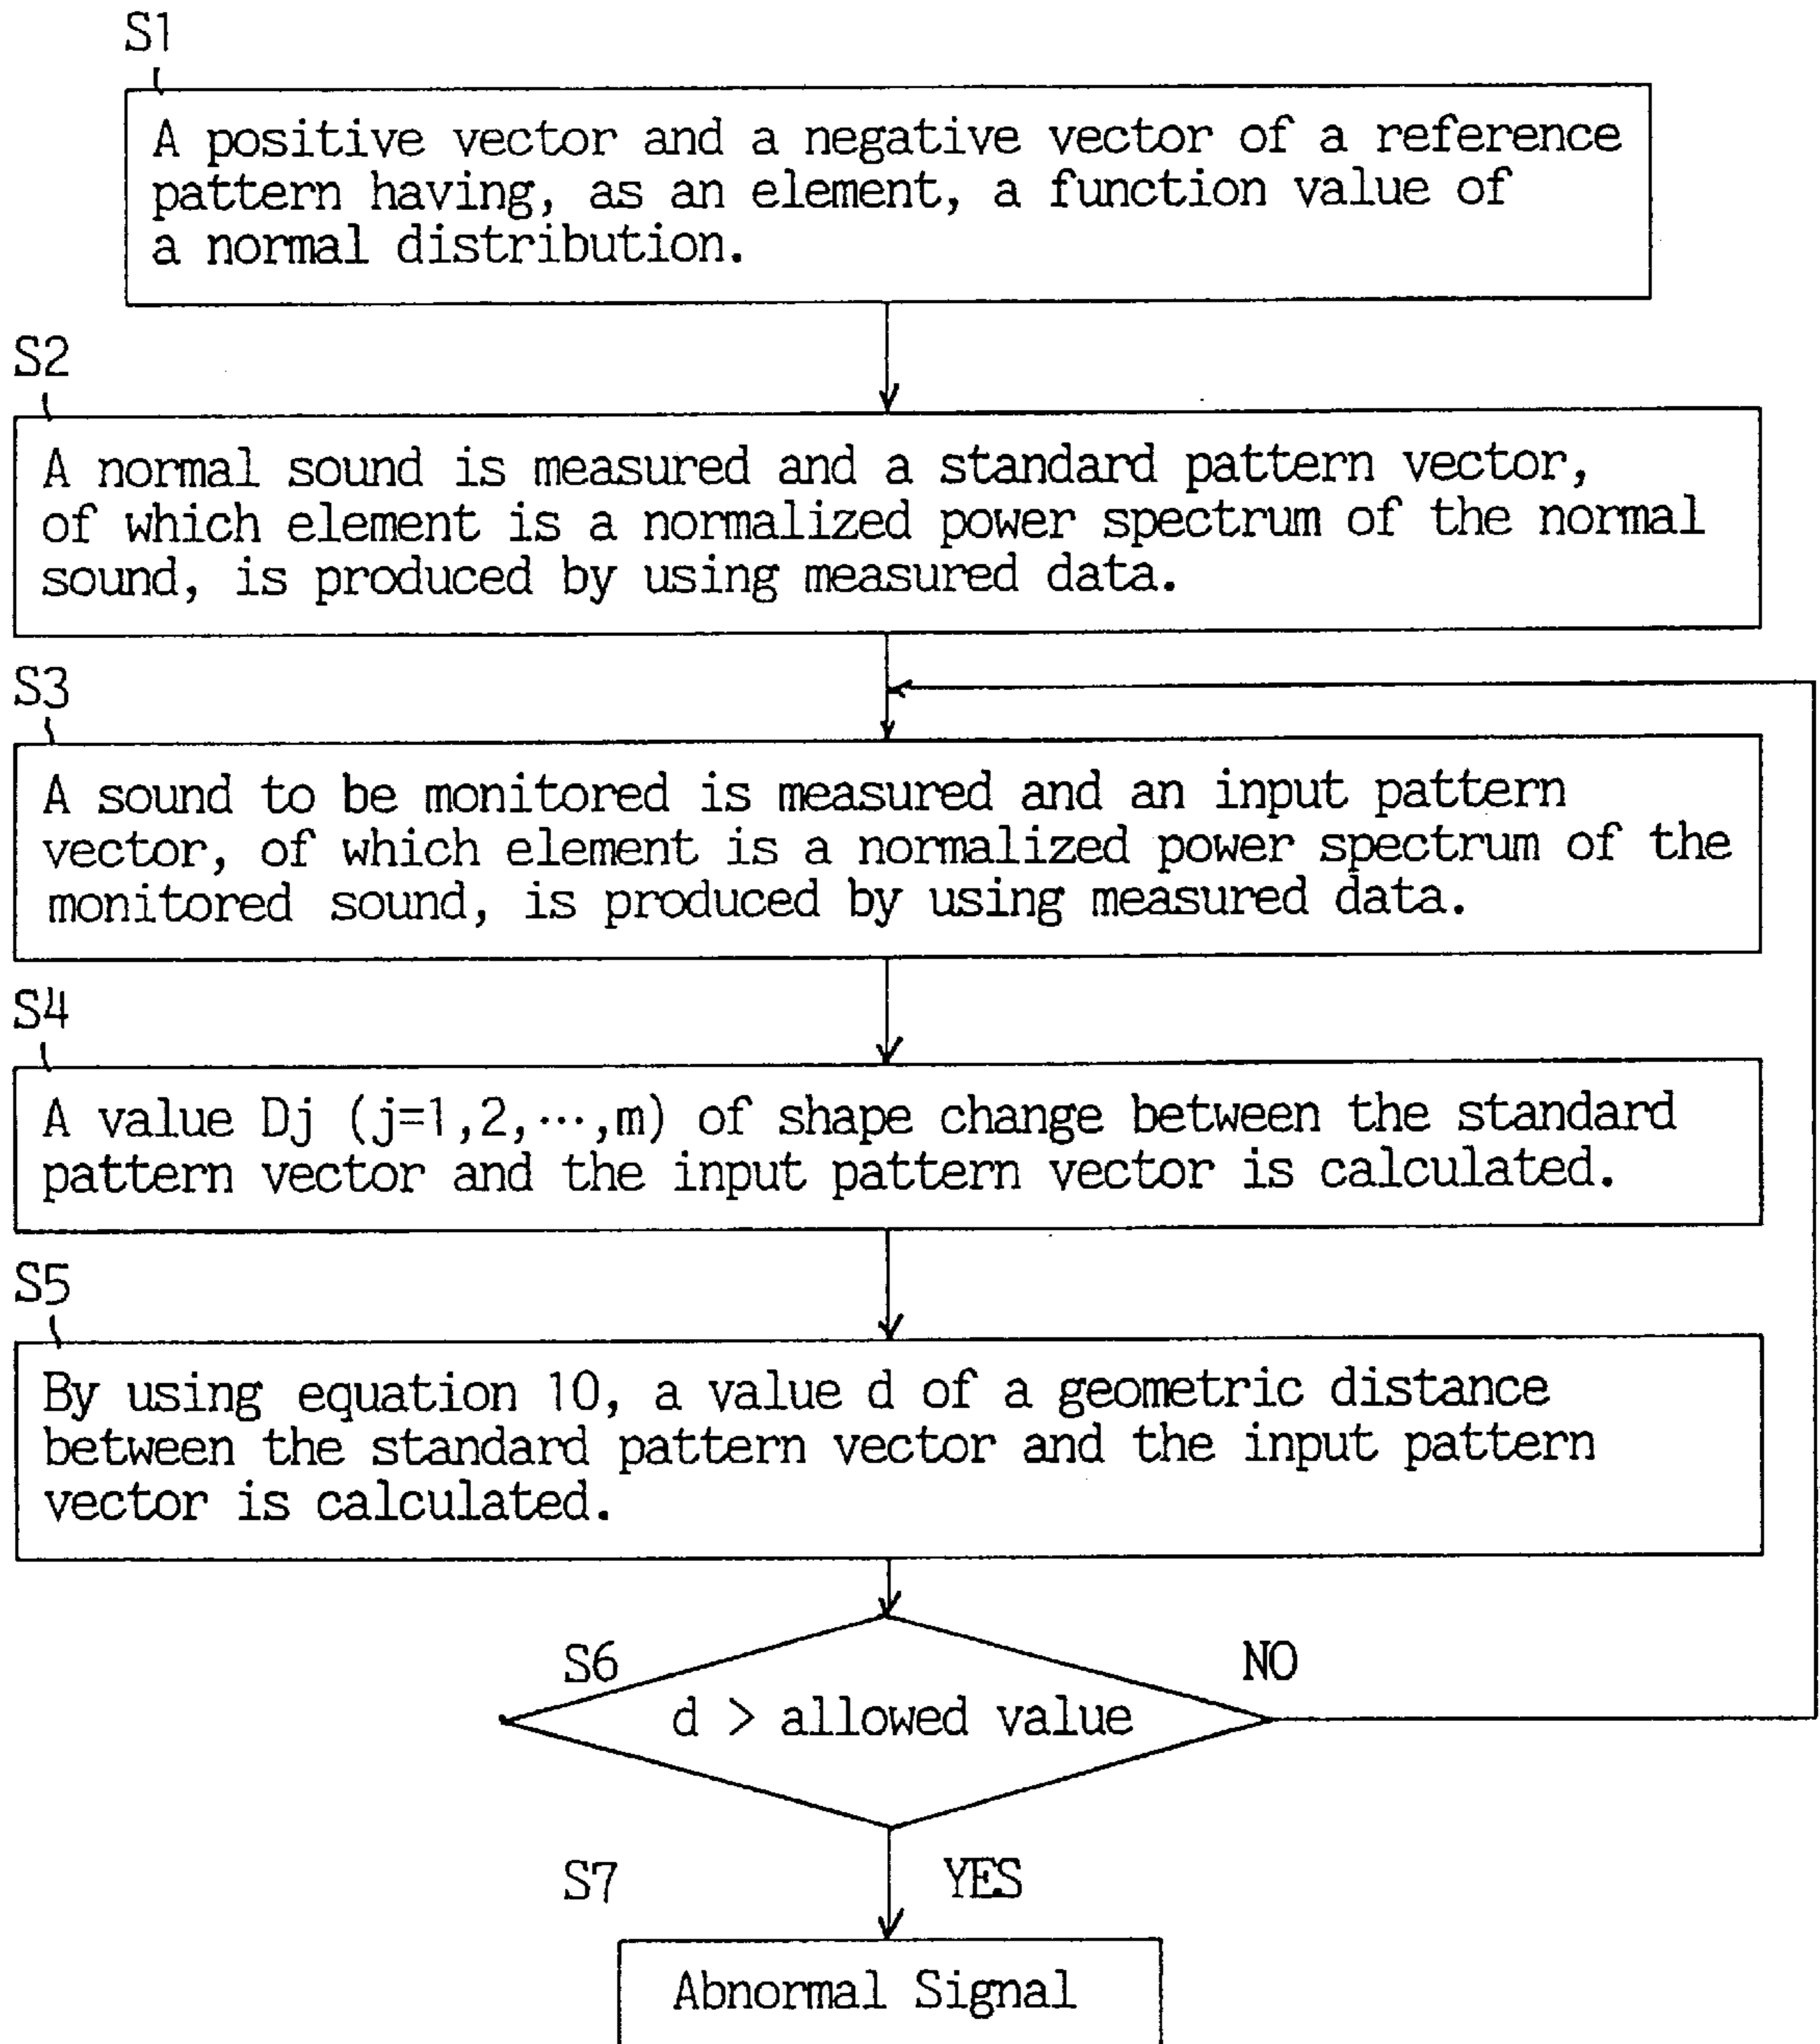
S1

A positive vector and a negative vector of a reference pattern having, as an element, a function value of a normal distribution.

S2

A normal sound is measured and a standard pattern vector, of which element is a normalized power spectrum of the normal sound, is produced by using measured data.

S3

A sound to be monitored is measured and an input pattern vector, of which element is a normalized power spectrum of the monitored sound, is produced by using measured data.

S4

A value Dj (j=1,2,$\cdots$,m) of shape change between the standard pattern vector and the input pattern vector is calculated.

S5

By using equation 10, a value d of a geometric distance between the standard pattern vector and the input pattern vector is calculated.

S6

d > allowed value

NO

S7

YES

Abnormal Signal